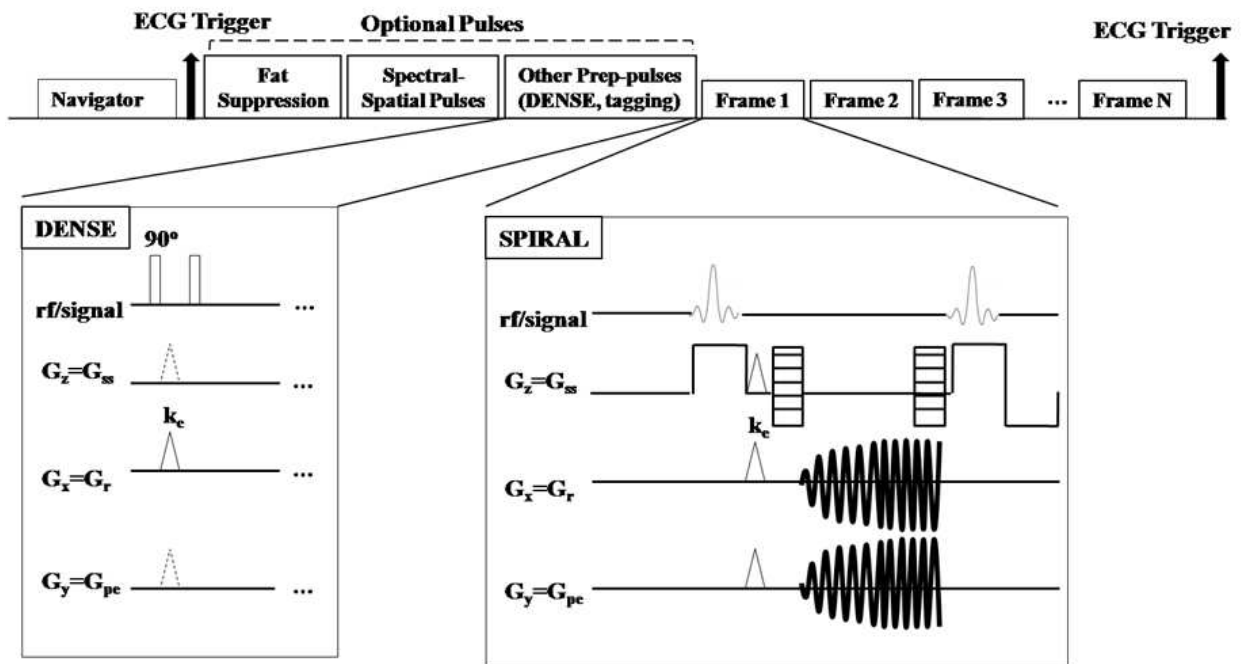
ECG Trigger

Optional Pulses

ECG Trigger

Navigator

Fat Suppression

Spectral-Spatial Pulses

Other Prep-pulses (DENSE, tagging)

Frame 1

Frame 2

Frame 3

...

Frame N

DENSE

90º

rf/signal

...

$G_z=G_{ss}$

...

$k_e$

$G_x=G_r$

...

$G_y=G_{pe}$

...

SPIRAL

rf/signal

$G_z=G_{ss}$

$k_e$

$G_x=G_r$

$G_y=G_{pe}$